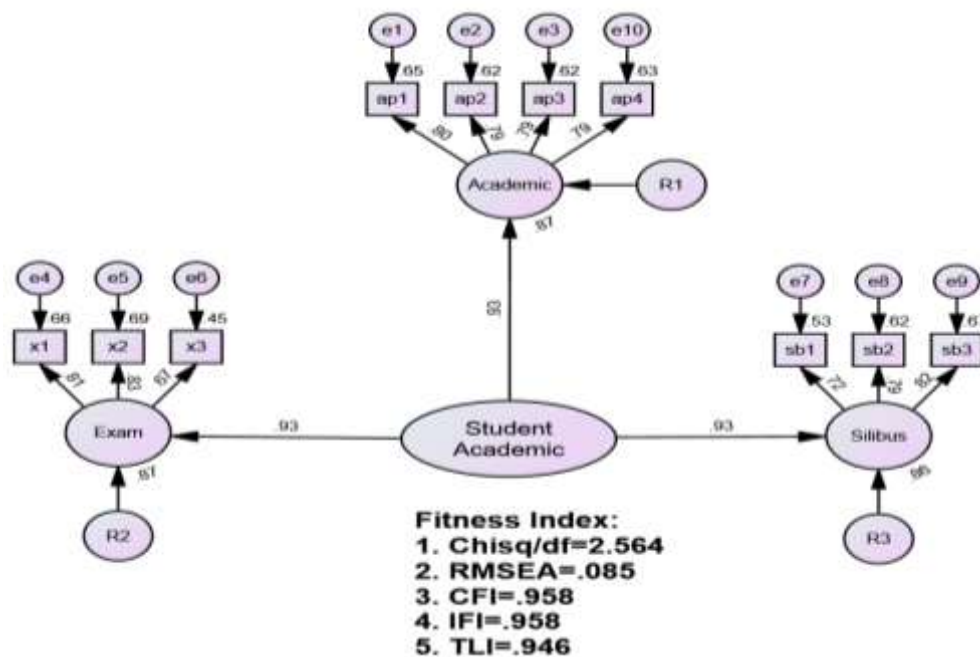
e1
e2
e3
e10
.65
.62
.62
.63
ap1
ap2
ap3
ap4
.80
.79
.79
.79
Academic
R1
.87
.93
e4
e5
e6
.66
.69
.45
x1
x2
x3
.81
.83
.67
Exam
.87
R2
.93
Student Academic
.93
e7
e8
e9
.53
.62
.67
sb1
sb2
sb3
.72
.79
.82
Silibus
.86
R3

Fitness Index:
1. Chisq/df=2.564
2. RMSEA=.085
3. CFI=.958
4. IFI=.958
5. TLI=.946